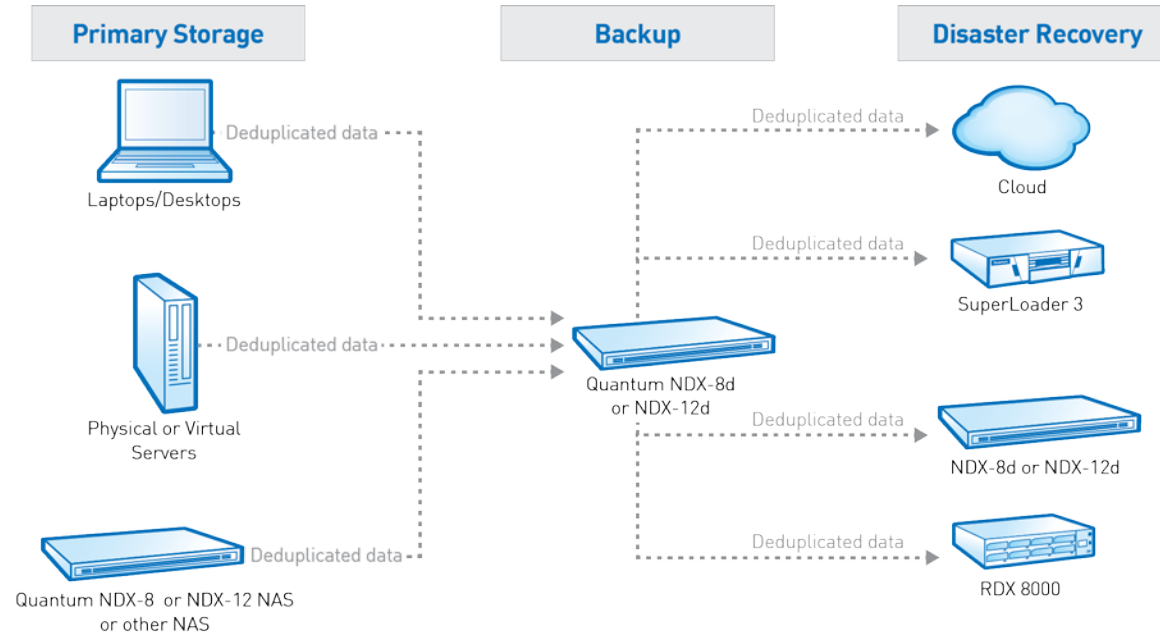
Primary Storage

Backup

Disaster Recovery

Deduplicated data

Laptops/Desktops

Deduplicated data

Physical or Virtual Servers

Deduplicated data

Quantum NDX-8 or NDX-12 NAS or other NAS

Quantum NDX-8d or NDX-12d

Deduplicated data

Cloud

Deduplicated data

SuperLoader 3

Deduplicated data

NDX-8d or NDX-12d

Deduplicated data

RDX 8000